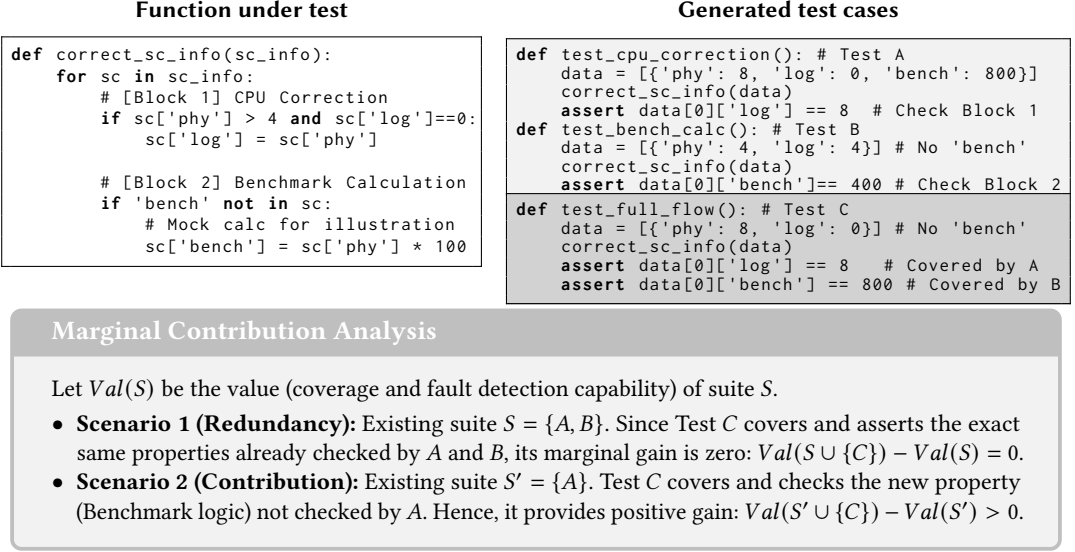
Function under test

```
def correct_sc_info(sc_info):
    for sc in sc_info:
        # [Block 1] CPU Correction
        if sc['phy'] > 4 and sc['log']==0:
            sc['log'] = sc['phy']

        # [Block 2] Benchmark Calculation
        if 'bench' not in sc:
            # Mock calc for illustration
            sc['bench'] = sc['phy'] * 100
```

Generated test cases

```
def test_cpu_correction(): # Test A
    data = [{'phy': 8, 'log': 0, 'bench': 800}]
    correct_sc_info(data)
    assert data[0]['log'] == 8  # Check Block 1
def test_bench_calc(): # Test B
    data = [{'phy': 4, 'log': 4}] # No 'bench'
    correct_sc_info(data)
    assert data[0]['bench']== 400 # Check Block 2
```

```
def test_full_flow(): # Test C
    data = [{'phy': 8, 'log': 0}] # No 'bench'
    correct_sc_info(data)
    assert data[0]['log'] == 8   # Covered by A
    assert data[0]['bench'] == 800 # Covered by B
```

Marginal Contribution Analysis

Let $Val(S)$ be the value (coverage and fault detection capability) of suite $S$.

• **Scenario 1 (Redundancy):** Existing suite $S = \{A, B\}$. Since Test $C$ covers and asserts the exact same properties already checked by $A$ and $B$, its marginal gain is zero: $Val(S \cup \{C\}) - Val(S) = 0$.

• **Scenario 2 (Contribution):** Existing suite $S' = \{A\}$. Test $C$ covers and checks the new property (Benchmark logic) not checked by $A$. Hence, it provides positive gain: $Val(S' \cup \{C\}) - Val(S') > 0$.